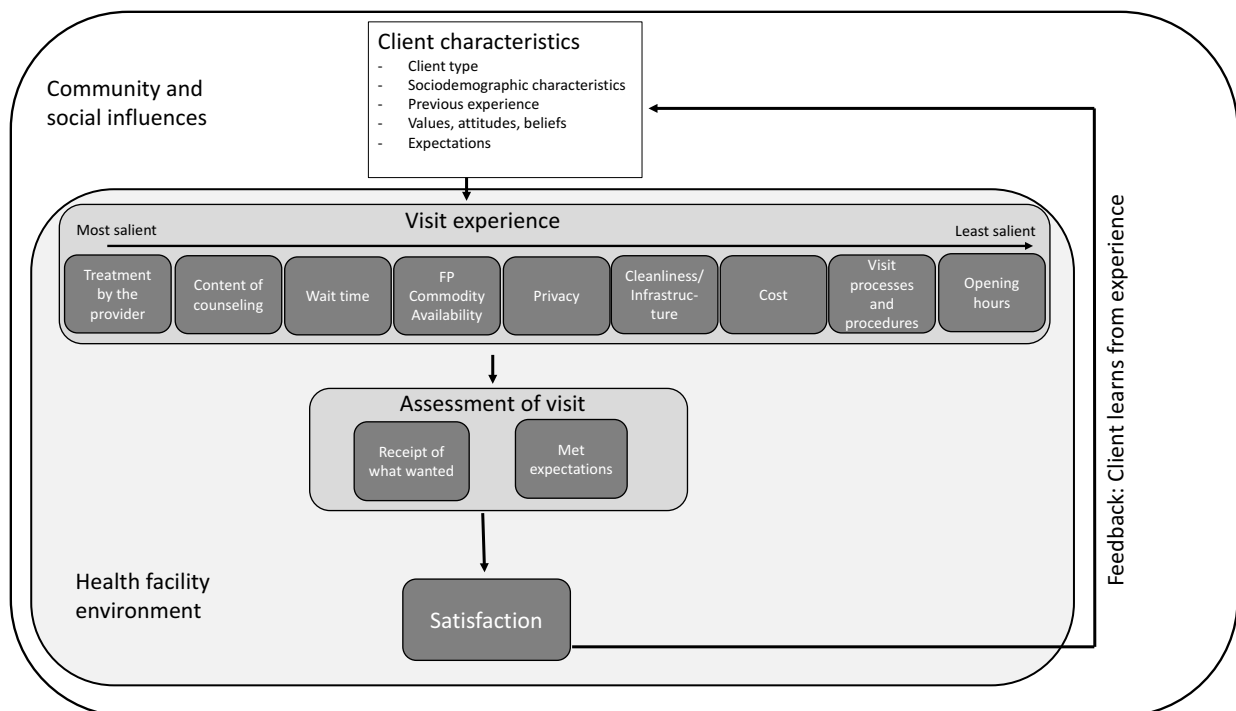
Client characteristics
- Client type
- Sociodemographic characteristics
- Previous experience
- Values, attitudes, beliefs
- Expectations

Community and social influences

Visit experience

Most salient

Least salient

Treatment by the provider

Content of counseling

Wait time

FP Commodity Availability

Privacy

Cleanliness/ Infrastructure

Cost

Visit processes and procedures

Opening hours

Assessment of visit

Receipt of what wanted

Met expectations

Health facility environment

Satisfaction

Feedback: Client learns from experience